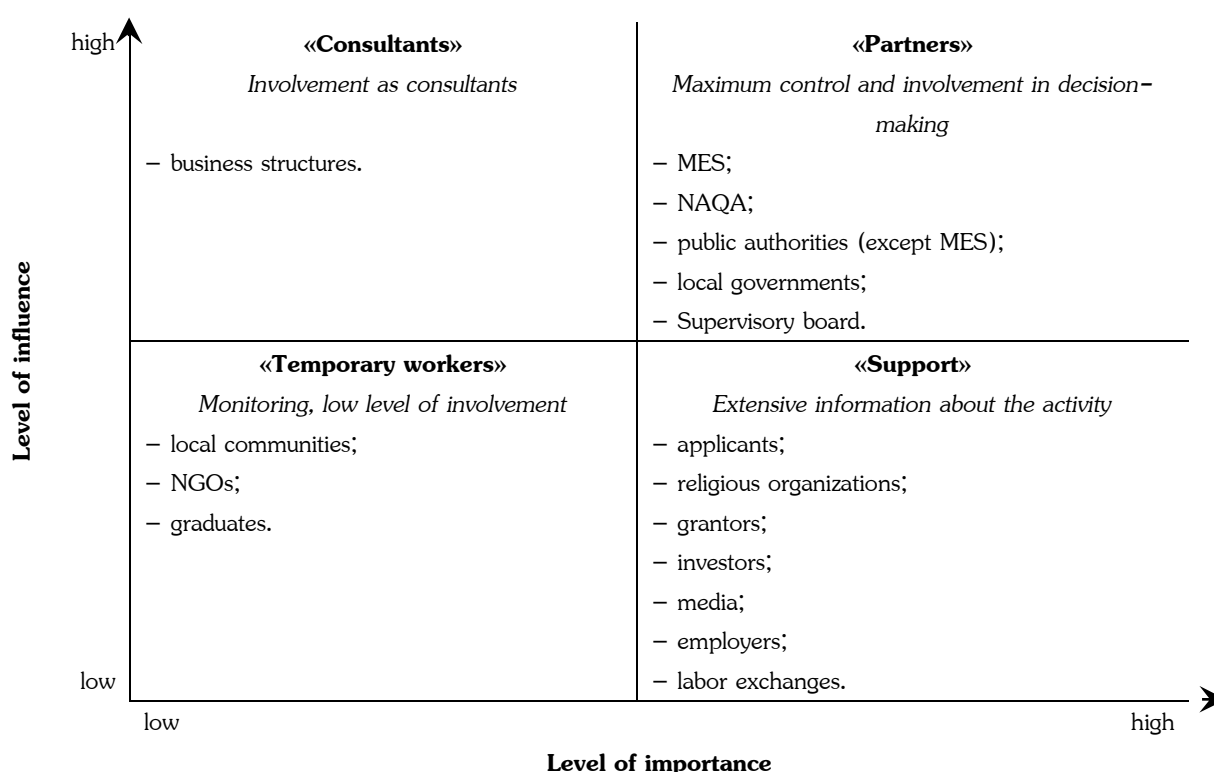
high

«Consultants»

*Involvement as consultants*

– business structures.

«Partners»

*Maximum control and involvement in decision-making*

– MES;

– NAQA;

– public authorities (except MES);

– local governments;

– Supervisory board.

Level of influence

«Temporary workers»

*Monitoring, low level of involvement*

– local communities;

– NGOs;

– graduates.

«Support»

*Extensive information about the activity*

– applicants;

– religious organizations;

– grantors;

– investors;

– media;

– employers;

– labor exchanges.

low

low

high

Level of importance